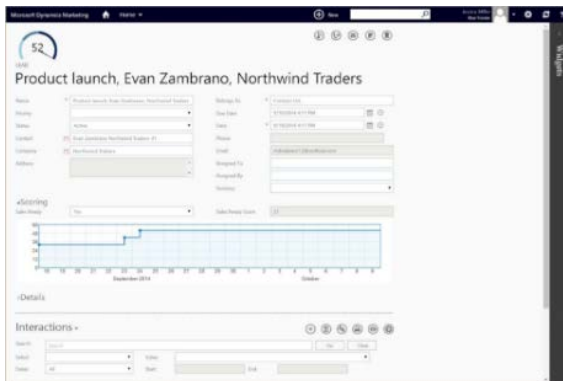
Microsoft Dynamics Marketing Home New

52

Product launch, Evan Zambrano, Northwind Traders

Name Product launch, Evan Zambrano, Northwind Traders
Priority
Status Active
Contact Evan Zambrano Northwind Traders
Company Northwind Traders
Address

Belongs To Contoso Ltd.
Due Date
Date
Phone
Email
Assigned To
Assigned By
Territory

Scoring
Sales Ready Yes
Sales Ready Score

September 2014
October

Details

Interactions

Search
Go Clear

Widgets